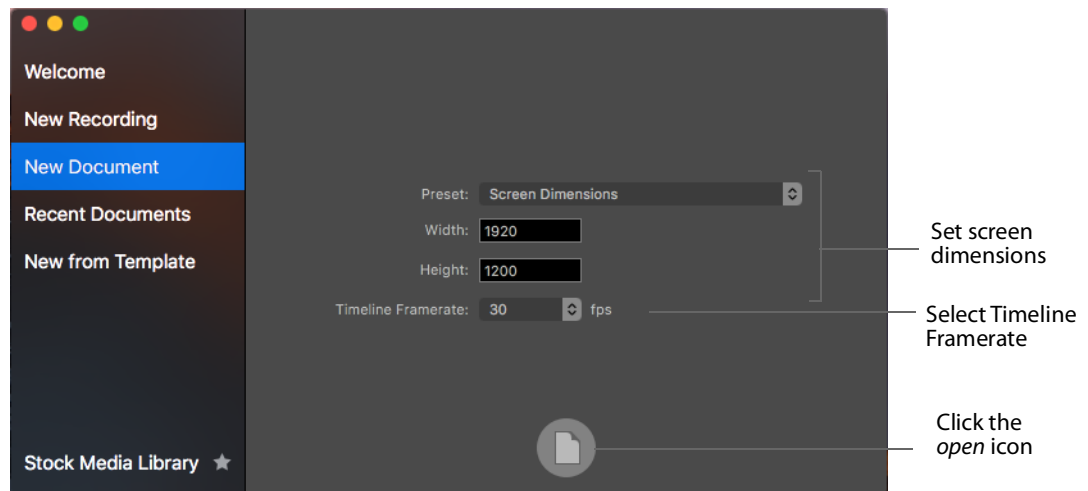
Welcome

New Recording

New Document

Recent Documents

New from Template

Stock Media Library

Preset: Screen Dimensions

Width: 1920

Height: 1200

Timeline Framerate: 30 fps

Set screen dimensions

Select Timeline Framerate

Click the *open* icon